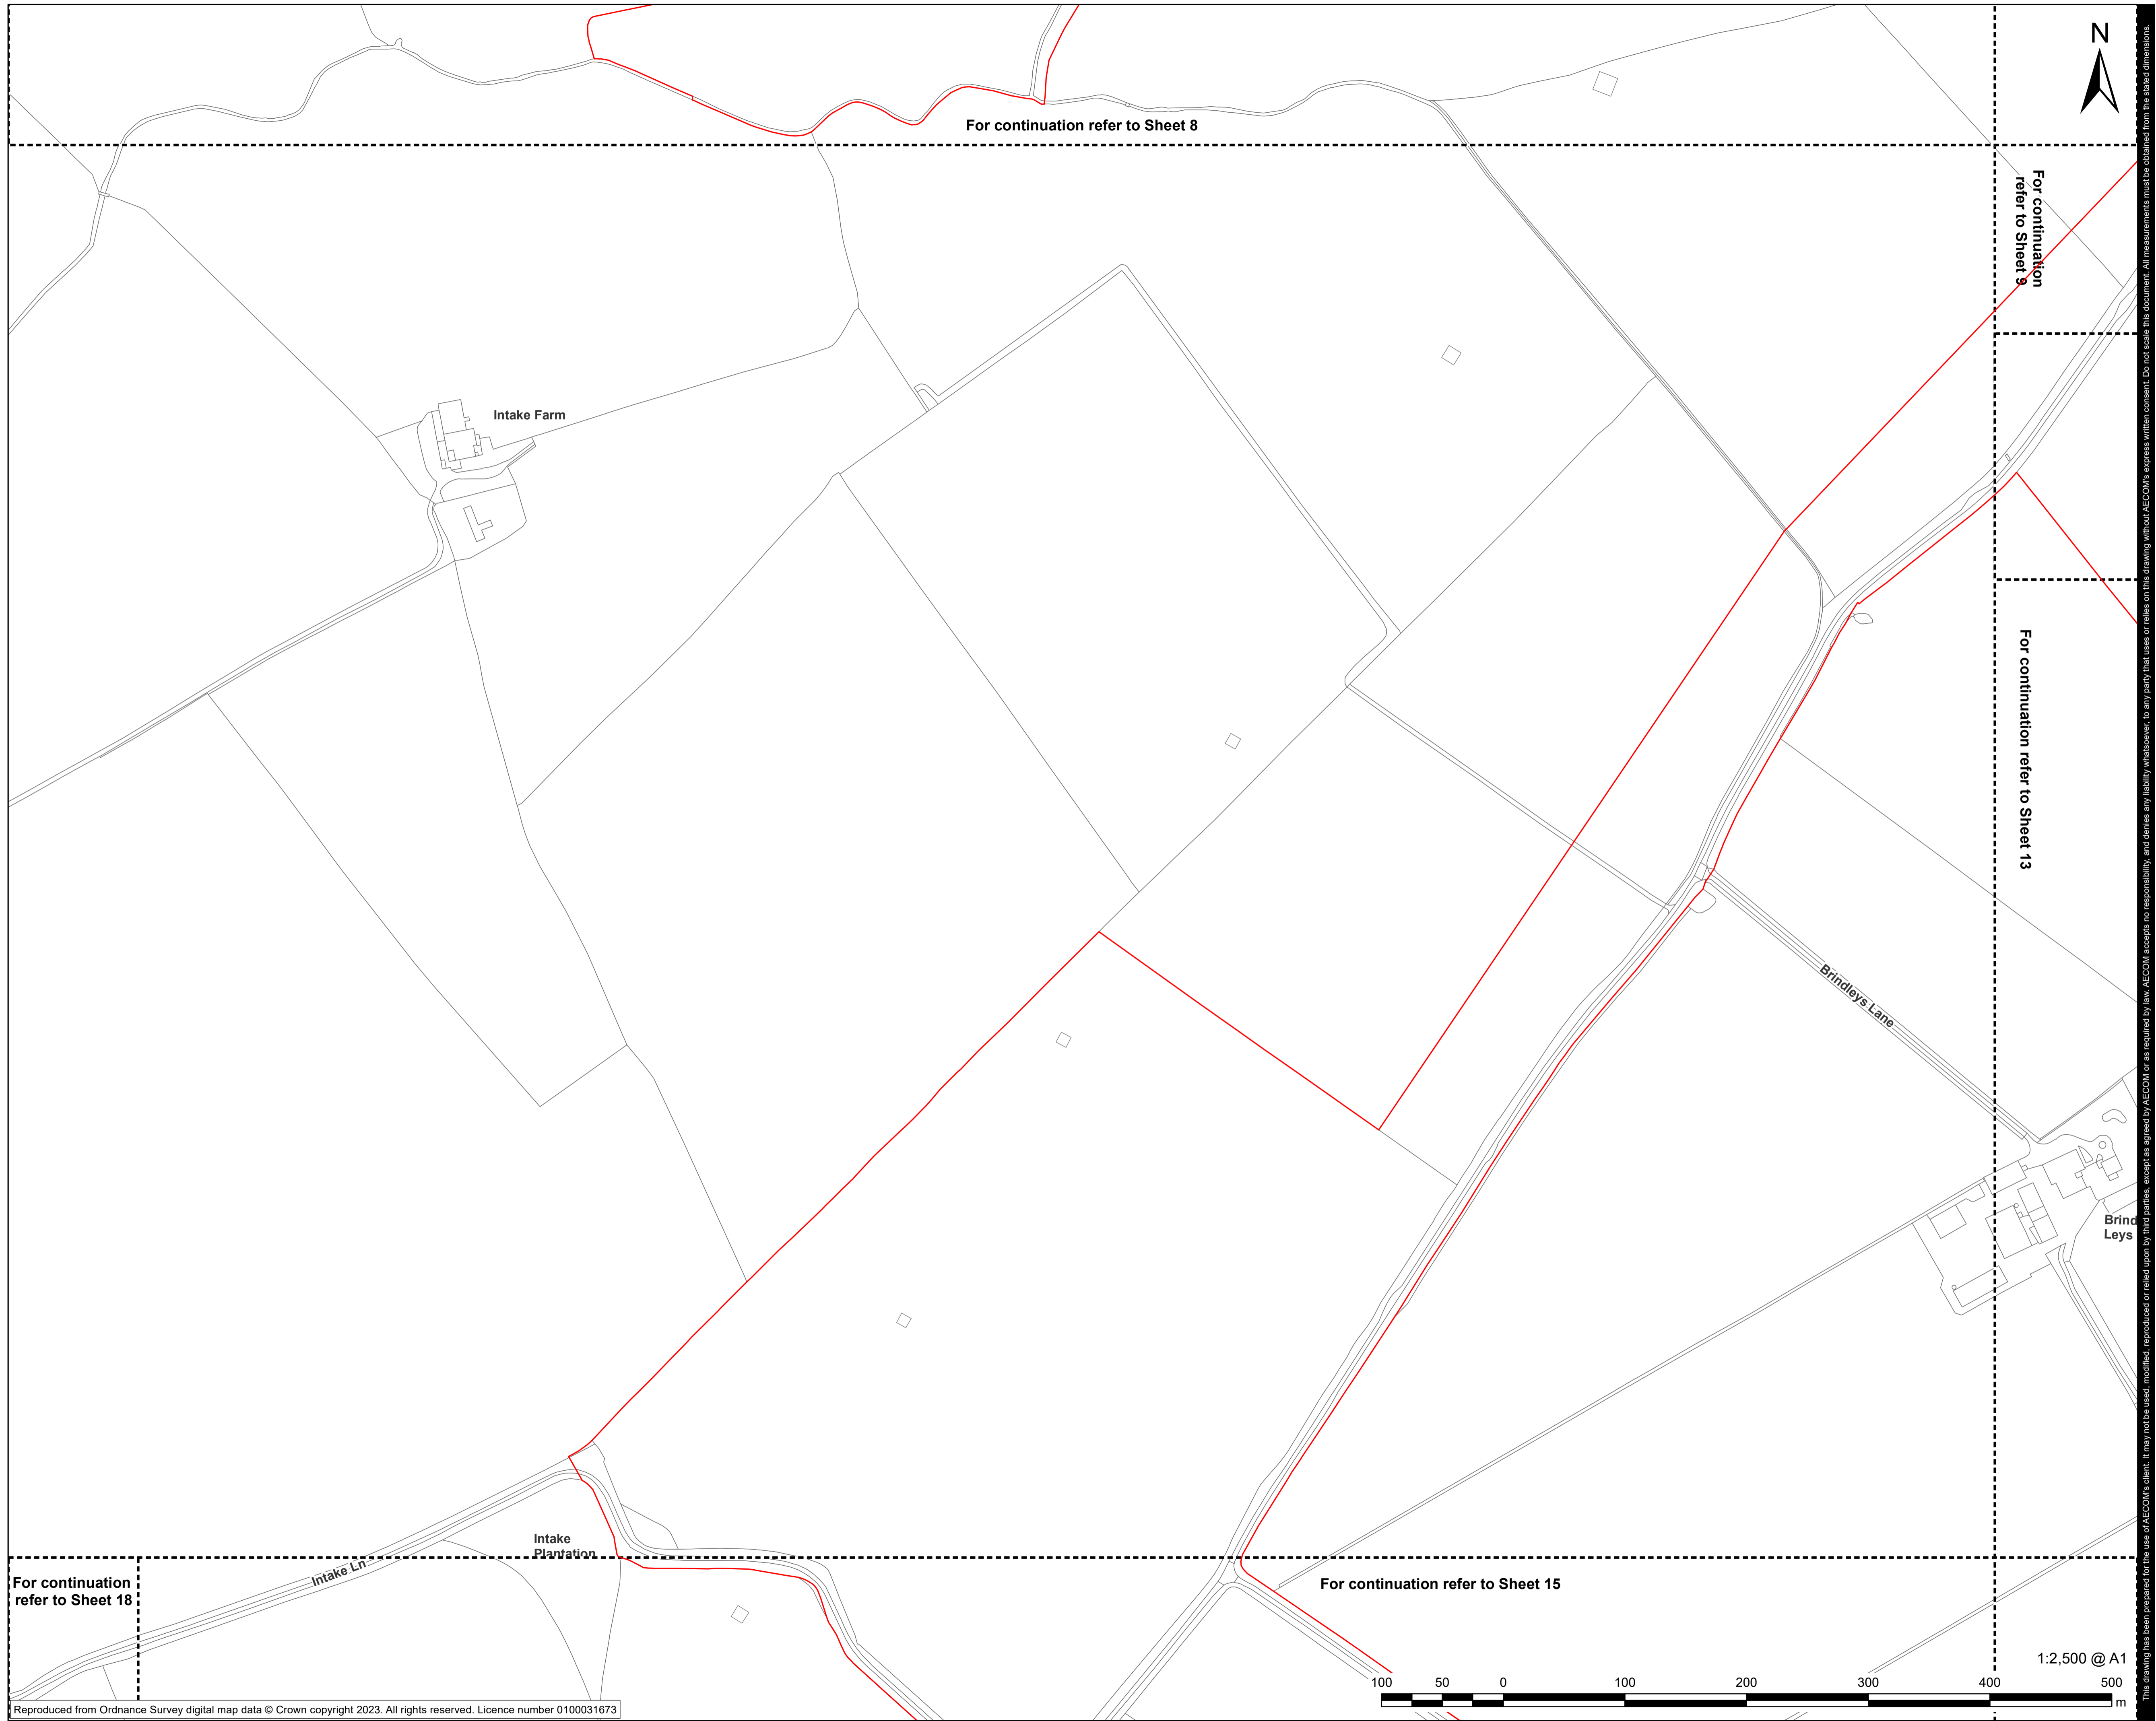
N

For continuation refer to Sheet 8

For continuation refer to Sheet 9

For continuation refer to Sheet 13

Intake Farm

Brindleys Lane

Brind Leys

Intake Plantation

Intake Ln

For continuation refer to Sheet 18

For continuation refer to Sheet 15

1:2,500 @ A1

100 50 0 100 200 300 400 500 m

Reproduced from Ordnance Survey digital map data © Crown copyright 2023. All rights reserved. Licence number 0100031673

This drawing has been prepared for the use of AECOM's client. It may not be used, modified, reproduced or relied upon by third parties, except as agreed by AECOM or as required by law. AECOM accepts no responsibility, and denies any liability whatsoever, to any party that uses or relies on this drawing without AECOM's express written consent. Do not scale this document. All measurements must be obtained from the stated dimensions.